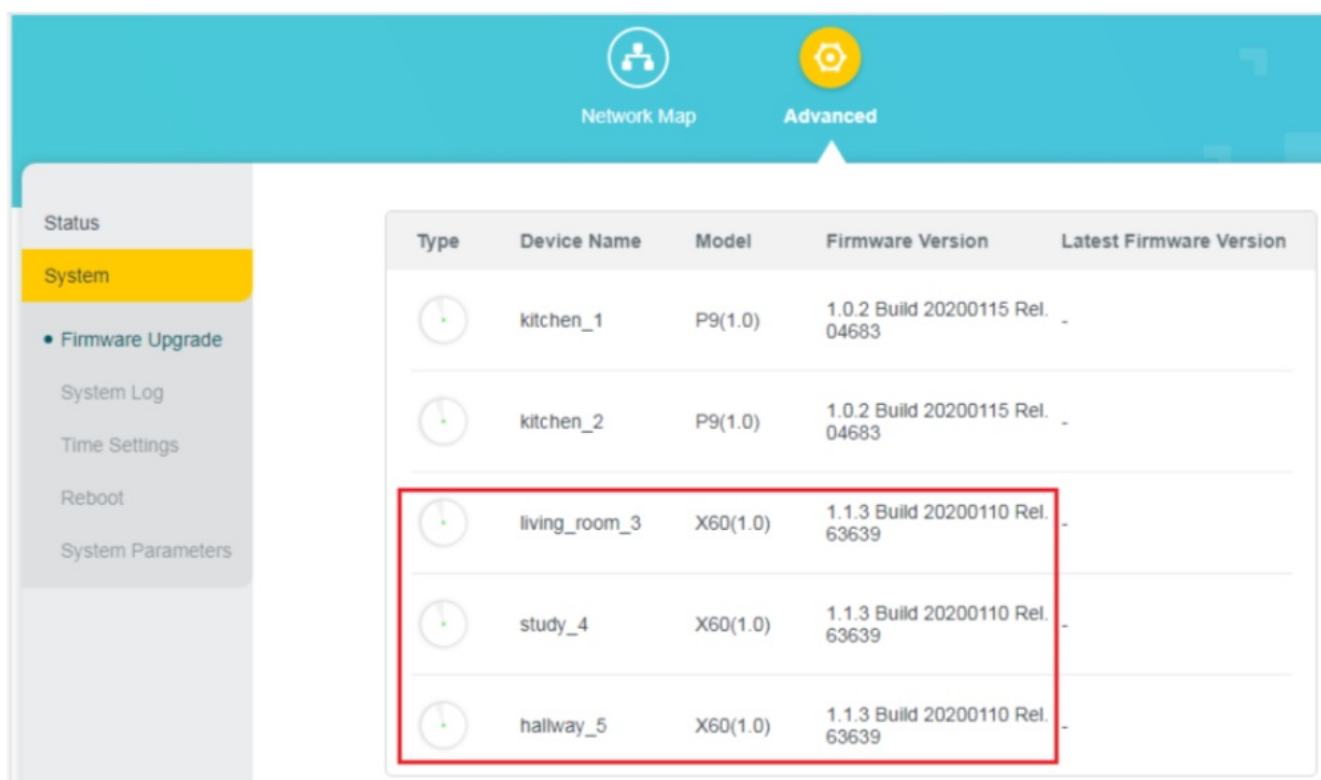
Network Map
Advanced

Status
System
• Firmware Upgrade
System Log
Time Settings
Reboot
System Parameters

| Type | Device Name | Model | Firmware Version | Latest Firmware Version |
|---|---|---|---|---|
| | kitchen_1 | P9(1.0) | 1.0.2 Build 20200115 Rel. 04683 | - |
| | kitchen_2 | P9(1.0) | 1.0.2 Build 20200115 Rel. 04683 | - |
| | living_room_3 | X60(1.0) | 1.1.3 Build 20200110 Rel. 63639 | - |
| | study_4 | X60(1.0) | 1.1.3 Build 20200110 Rel. 63639 | - |
| | hallway_5 | X60(1.0) | 1.1.3 Build 20200110 Rel. 63639 | - |